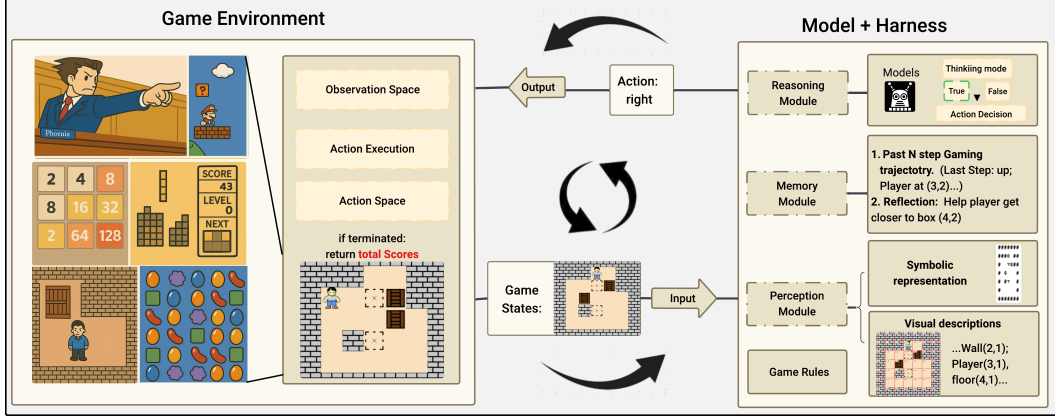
Game Environment

Model + Harness

Phoenix

2 4 8
8 16 32
2 64 128

SCORE
43
LEVEL
0
NEXT

Observation Space

Action Execution

Action Space

if terminated:
return total Scores

Output

Action:
right

Game States:

Input

Reasoning Module

Models

Thinkiing mode

True

False

Action Decision

Memory Module

1. Past N step Gaming trajectotry. (Last Step: up; Player at (3,2)...)
2. Reflection: Help player get closer to box (4,2)

Perception Module

Symbolic representation

Visual descriptions

...Wall(2,1);
Player(3,1),
floor(4,1)...

Game Rules